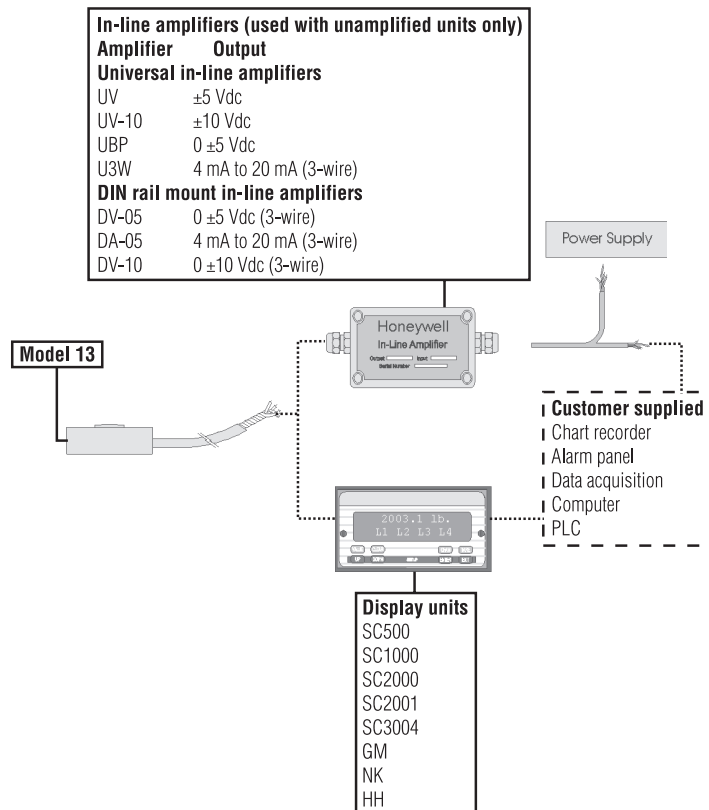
In-line amplifiers (used with unamplified units only)

| Amplifier | Output |
|---|---|
| **Universal in-line amplifiers** | |
| UV | ±5 Vdc |
| UV-10 | ±10 Vdc |
| UBP | 0 ±5 Vdc |
| U3W | 4 mA to 20 mA (3-wire) |
| **DIN rail mount in-line amplifiers** | |
| DV-05 | 0 ±5 Vdc (3-wire) |
| DA-05 | 4 mA to 20 mA (3-wire) |
| DV-10 | 0 ±10 Vdc (3-wire) |

Power Supply

Honeywell
In-Line Amplifier
Output Input
Serial Number

Model 13

Customer supplied
Chart recorder
Alarm panel
Data acquisition
Computer
PLC

2003.1 lb.
L1 L2 L3 L4

Display units
SC500
SC1000
SC2000
SC2001
SC3004
GM
NK
HH